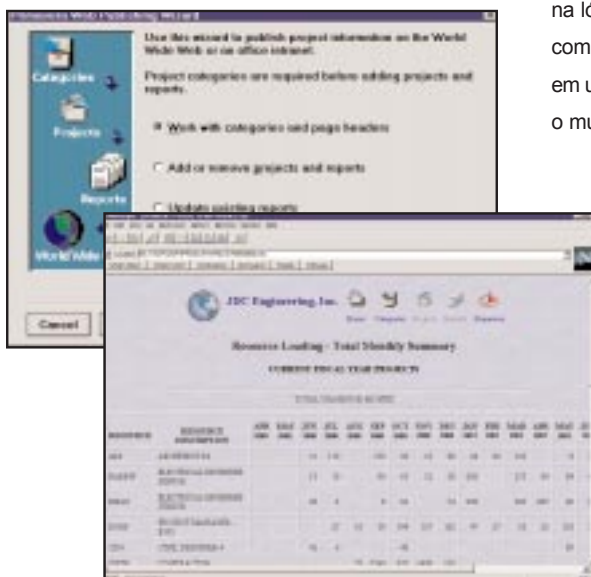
Primavera Web Publishing Wizard

Use this wizard to publish project information on the World Wide Web or an office intranet.

Project categories are required before adding projects and reports.

Categories

Projects

Reports

World Wide

Work with categories and page headers

Add or remove projects and reports

Update existing reports

Cancel

na ló
com
em u
o mu

JDC Engineering, Inc.

Resource Loading - Total Monthly Summary

CURRENT FISCAL YEAR PROJECTS

RESOURCE

RESOURCE DESCRIPTION

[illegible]